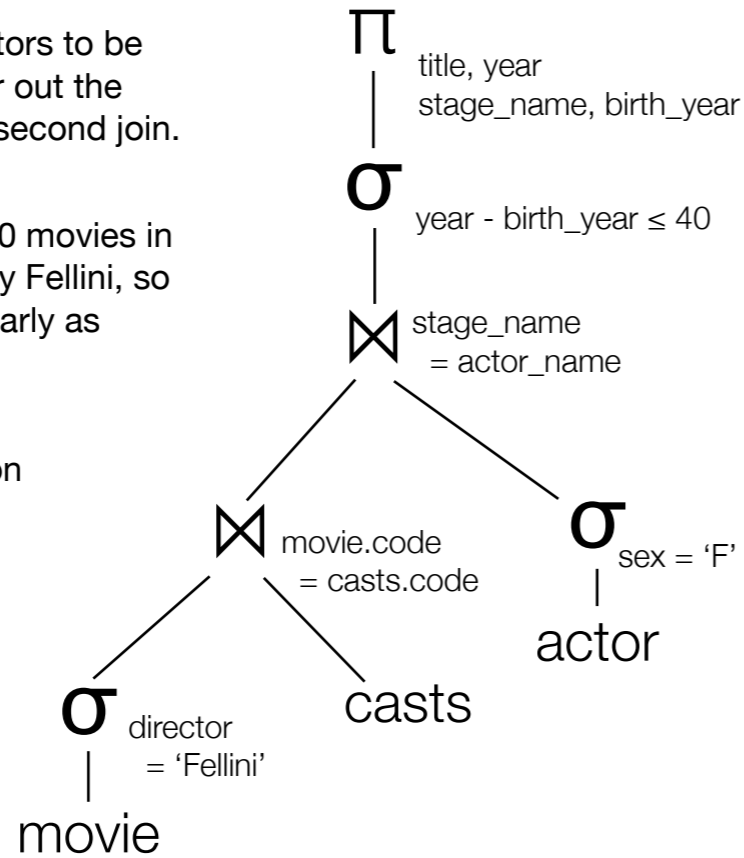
tors to be
r out the
second join.

0 movies in
y Fellini, so
arly as

on

$\Pi$ title, year
stage_name, birth_year

$\sigma$ year - birth_year ≤ 40

$\bowtie$ stage_name
= actor_name

$\bowtie$ movie.code
= casts.code

$\sigma$ sex = ‘F’

actor

$\sigma$ director
= ‘Fellini’

casts

movie